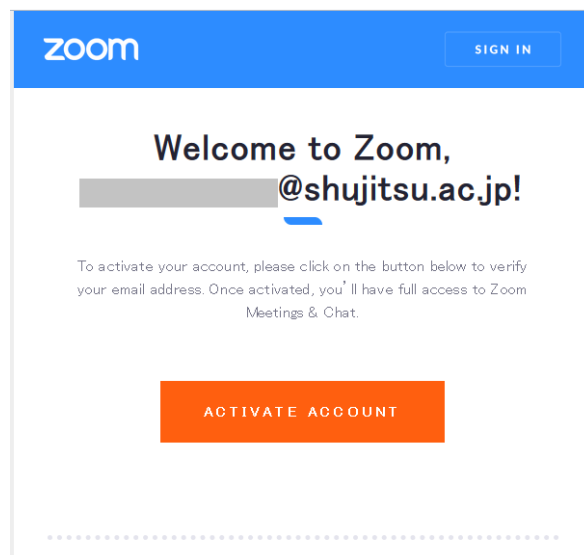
zoom

SIGN IN

Welcome to Zoom,
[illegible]@shujitsu.ac.jp!

To activate your account, please click on the button below to verify your email address. Once activated, you'll have full access to Zoom Meetings & Chat.

ACTIVATE ACCOUNT